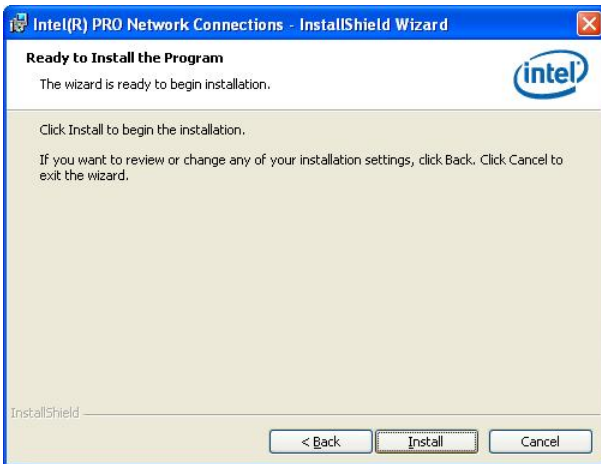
Intel(R) PRO Network Connections - InstallShield Wizard

Ready to Install the Program

The wizard is ready to begin installation.

intel

Click Install to begin the installation.

If you want to review or change any of your installation settings, click Back. Click Cancel to exit the wizard.

InstallShield

< Back

Install

Cancel